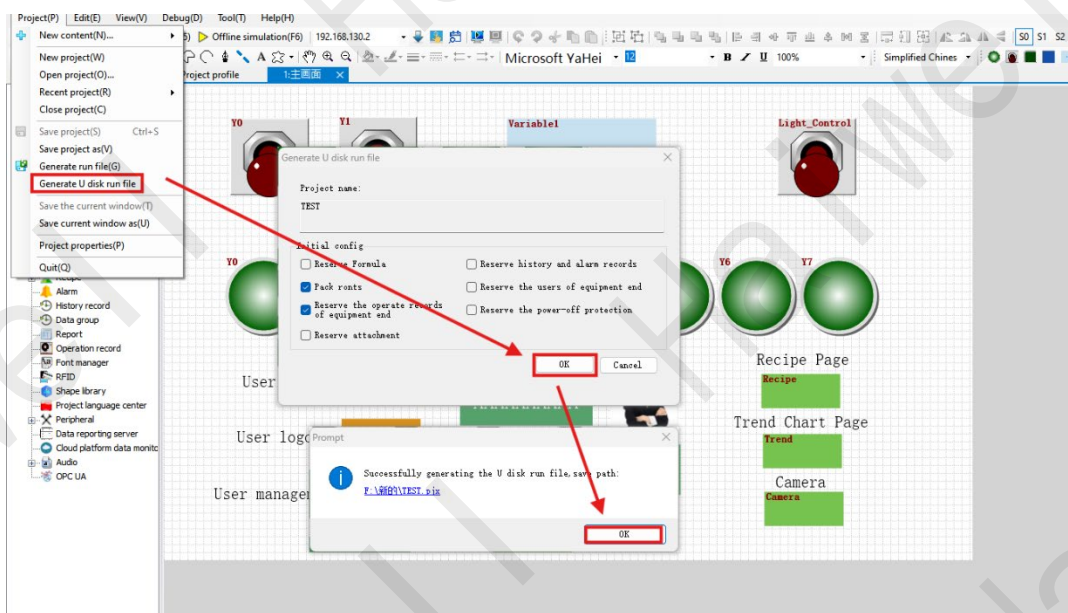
Project(P) Edit(E) View(V) Debug(D) Tool(T) Help(H)

New content(N)...
New project(W)
Open project(O)...
Recent project(R)
Close project(C)
Save project(S) Ctrl+S
Save project as(V)
Generate run file(G)
Generate U disk run file
Save the current window(T)
Save current window as(U)
Project properties(P)
Quit(Q)

Offline simulation(F6) 192.168.130.2

Microsoft YaHei 12 B I U 100% Simplified Chines S0 S1 S2

Project profile 1:主画面

Alarm
History record
Data group
Report
Operation record
Font manager
RFID
Shape library
Project language center
Peripheral
Data reporting server
Cloud platform data monito
Audio
OPC UA

Y0 Y1 Variable1 Light_Control
Y0 Y6 Y7

Generate U disk run file
Project name:
TEST
Initial config
Reserve Formula
Reserve history and alarm records
Pack ronts
Reserve the users of equipment end
Reserve the operate records of equipment end
Reserve the power-off protection
Reserve attachment
OK Cancel

User
User logo
User manager

Recipe Page
Recipe
Trend Chart Page
Trend
Camera
Camera

Prompt
Successfully generating the U disk run file, save path:
F:\新的\TEST.pix
OK